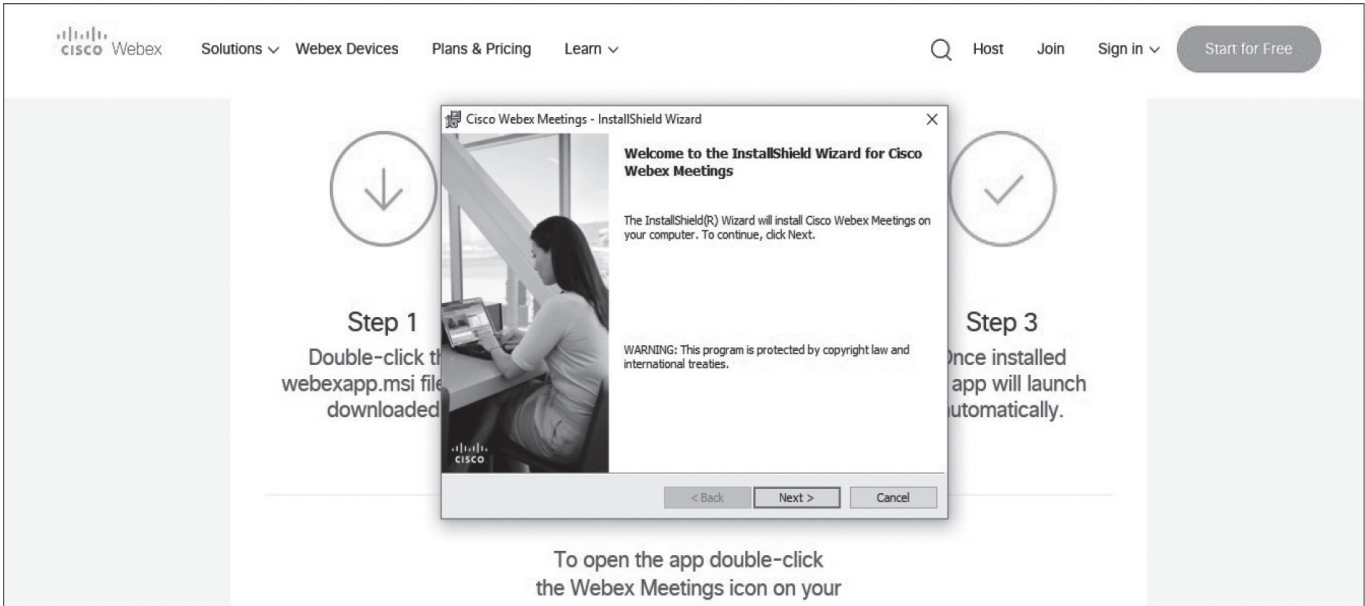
cisco Webex Solutions ∨ Webex Devices Plans & Pricing Learn ∨ Host Join Sign in ∨ Start for Free

Cisco Webex Meetings - InstallShield Wizard ×

Welcome to the InstallShield Wizard for Cisco Webex Meetings

The InstallShield(R) Wizard will install Cisco Webex Meetings on your computer. To continue, click Next.

WARNING: This program is protected by copyright law and international treaties.

cisco

< Back Next > Cancel

Step 1
Double-click th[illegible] webexapp.msi file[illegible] downloaded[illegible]

Step 3
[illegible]nce installed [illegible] app will launch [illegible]utomatically.

To open the app double-click the Webex Meetings icon on your